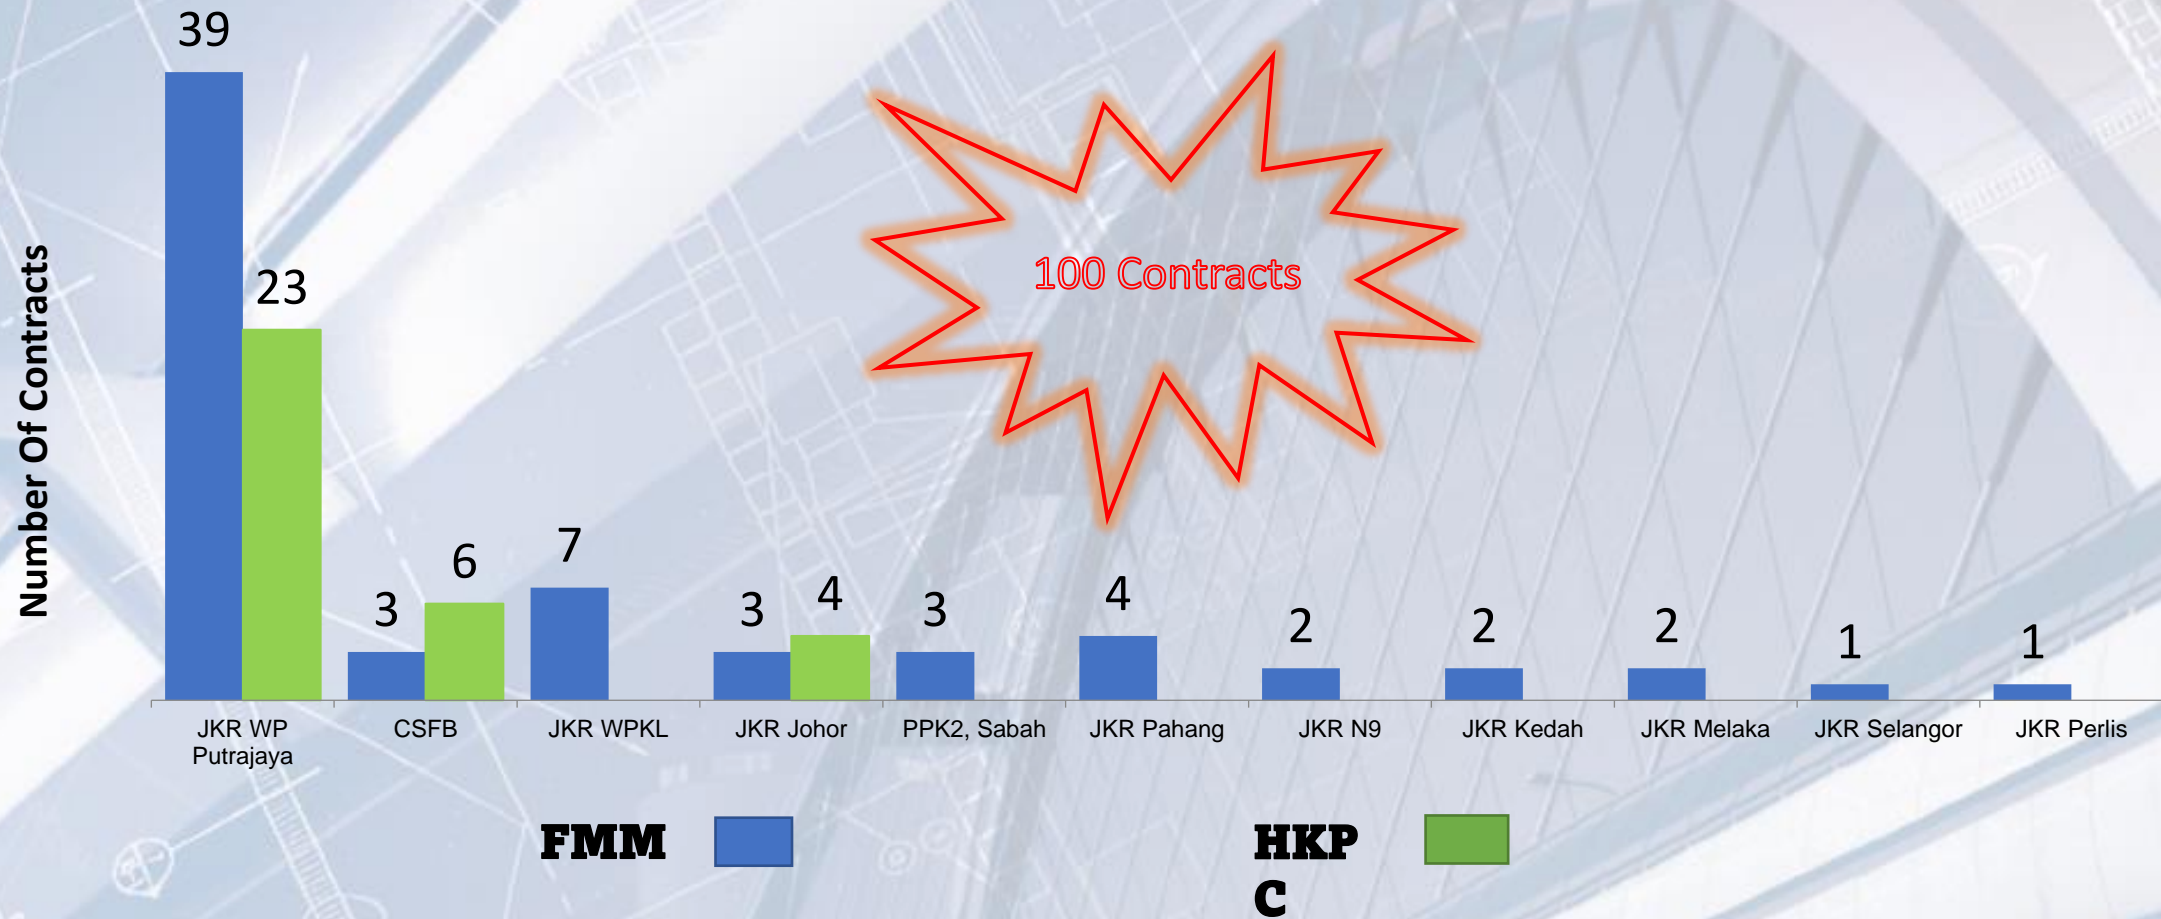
Number Of Contracts

100 Contracts

| | FMM | HKPC |
|---|---|---|
| JKR WP Putrajaya | 39 | 23 |
| CSFB | 3 | 6 |
| JKR WPKL | 7 | |
| JKR Johor | 3 | 4 |
| PPK2, Sabah | 3 | |
| JKR Pahang | 4 | |
| JKR N9 | 2 | |
| JKR Kedah | 2 | |
| JKR Melaka | 2 | |
| JKR Selangor | 1 | |
| JKR Perlis | 1 | |

FMM

HKP
C